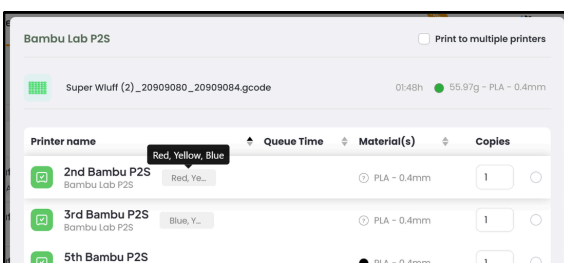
Bambu Lab P2S

Print to multiple printers

Super Wluff (2)_20909080_20909084.gcode

01:48h 55.97g - PLA - 0.4mm

| Printer name | Queue Time | Material(s) | Copies |
|---|---|---|---|
| 2nd Bambu P2S Bambu Lab P2S Red, Ye... | | PLA - 0.4mm | 1 |
| 3rd Bambu P2S Bambu Lab P2S Blue, Y... | | PLA - 0.4mm | 1 |
| 5th Bambu P2S | | PLA - 0.4mm | 1 |

Red, Yellow, Blue